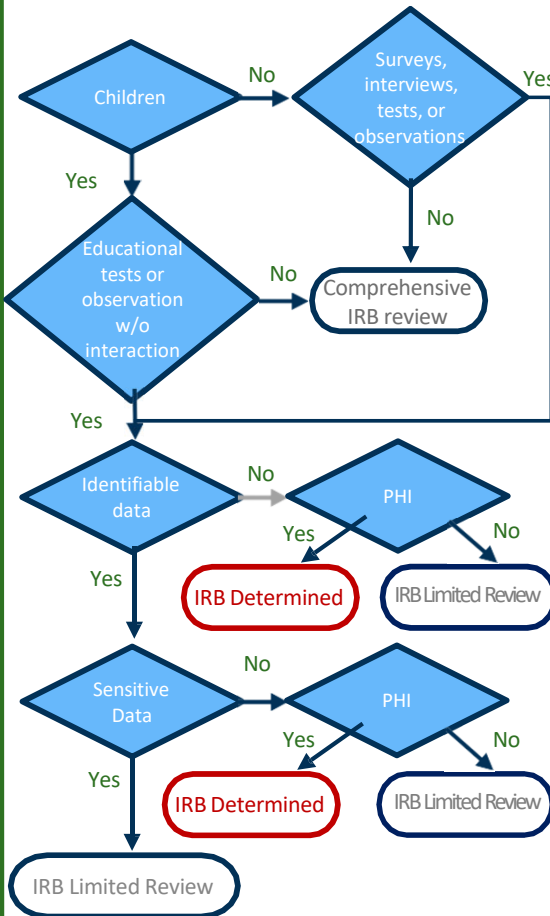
Children

No

Surveys, interviews, tests, or observations

Yes

Yes

No

Educational tests or observation w/o interaction

No

Comprehensive IRB review

Yes

Identifiable data

No

PHI

Yes

No

Yes

IRB Determined

IRB Limited Review

Sensitive Data

No

PHI

Yes

No

Yes

IRB Determined

IRB Limited Review

IRB Limited Review